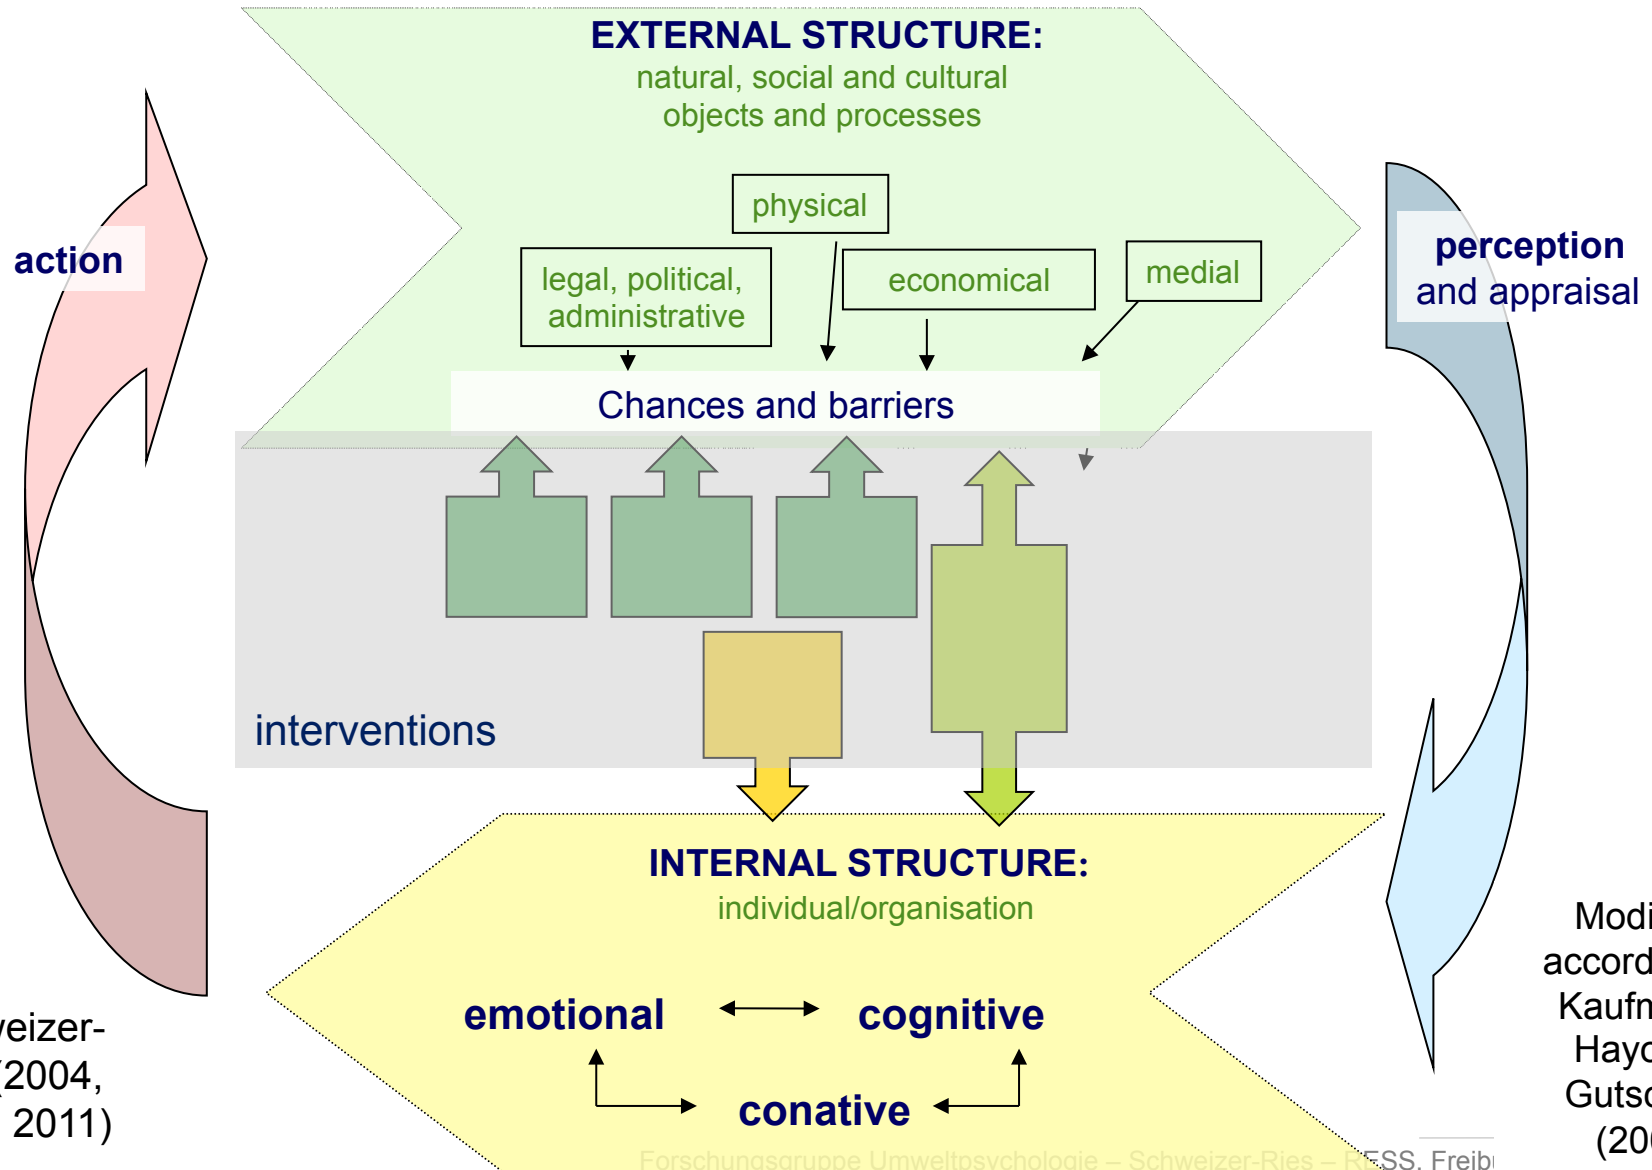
EXTERNAL STRUCTURE:
natural, social and cultural objects and processes

physical

legal, political, administrative

economical

medial

Chances and barriers

action

perception and appraisal

interventions

INTERNAL STRUCTURE:
individual/organisation

emotional

cognitive

conative

Modi
accord
Kaufm
Hayd
Gutsc
(20

veizer-
(2004,
2011)

Forschungsgruppe Umweltpsychologie – Schweizer-Ries – RESS, Freib